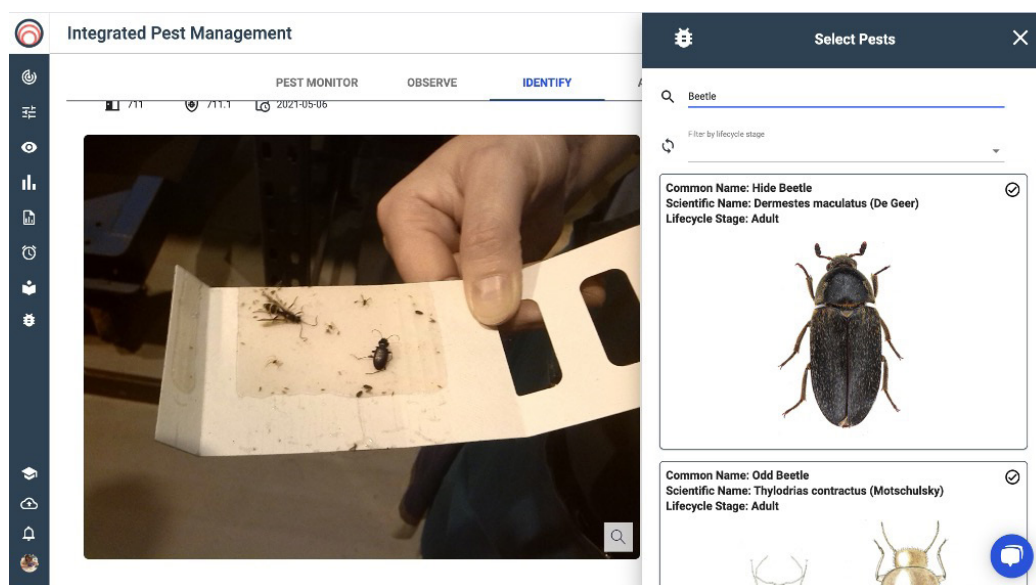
Integrated Pest Management

PEST MONITOR OBSERVE IDENTIFY A

711 711.1 2021-05-06

Select Pests

Beetle

Filter by lifecycle stage

Common Name: Hide Beetle
Scientific Name: Dermestes maculatus (De Geer)
Lifecycle Stage: Adult

Common Name: Odd Beetle
Scientific Name: Thylodrias contractus (Motschulsky)
Lifecycle Stage: Adult